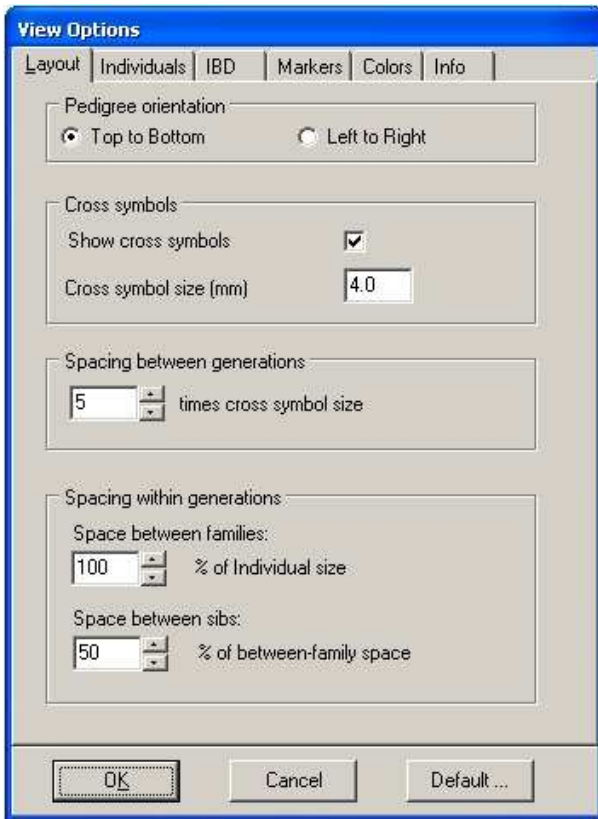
View Options

Layout | Individuals | IBD | Markers | Colors | Info

Pedigree orientation
Top to Bottom
Left to Right

Cross symbols
Show cross symbols
Cross symbol size (mm) 4.0

Spacing between generations
5 times cross symbol size

Spacing within generations
Space between families:
100 % of Individual size
Space between sibs:
50 % of between-family space

OK
Cancel
Default ...